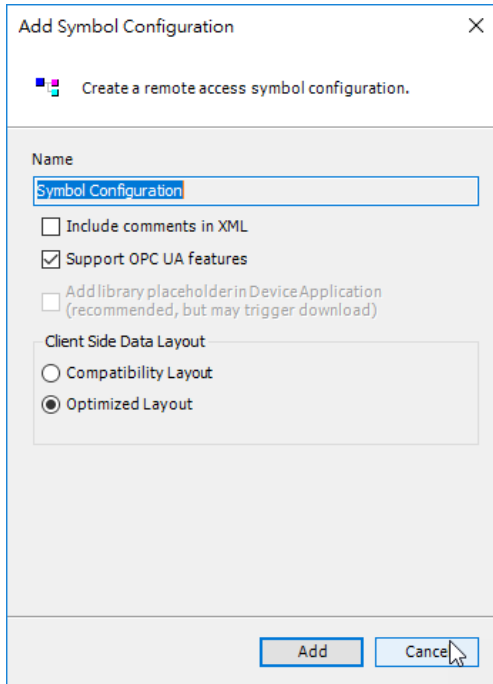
Add Symbol Configuration ×

Create a remote access symbol configuration.

Name

Symbol Configuration

Include comments in XML

Support OPC UA features

Add library placeholder in Device Application (recommended, but may trigger download)

Client Side Data Layout

Compatibility Layout

Optimized Layout

Add

Cance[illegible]